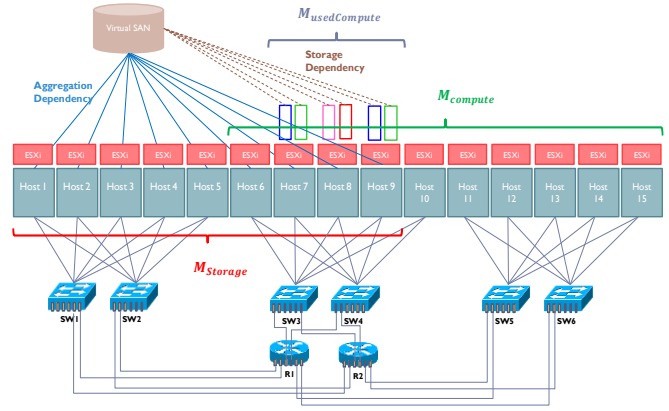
Virtual SAN

$M_{usedCompute}$

Storage Dependency

Aggregation Dependency

$M_{compute}$

| ESXi | ESXi | ESXi | ESXi | ESXi | ESXi | ESXi | ESXi | ESXi | ESXi | ESXi | ESXi | ESXi | ESXi | ESXi |
|---|---|---|---|---|---|---|---|---|---|---|---|---|---|---|
| Host 1 | Host 2 | Host 3 | Host 4 | Host 5 | Host 6 | Host 7 | Host 8 | Host 9 | Host 10 | Host 11 | Host 12 | Host 13 | Host 14 | Host 15 |

$M_{Storage}$

SW1 SW2 SW3 SW4 SW5 SW6

R1 R2